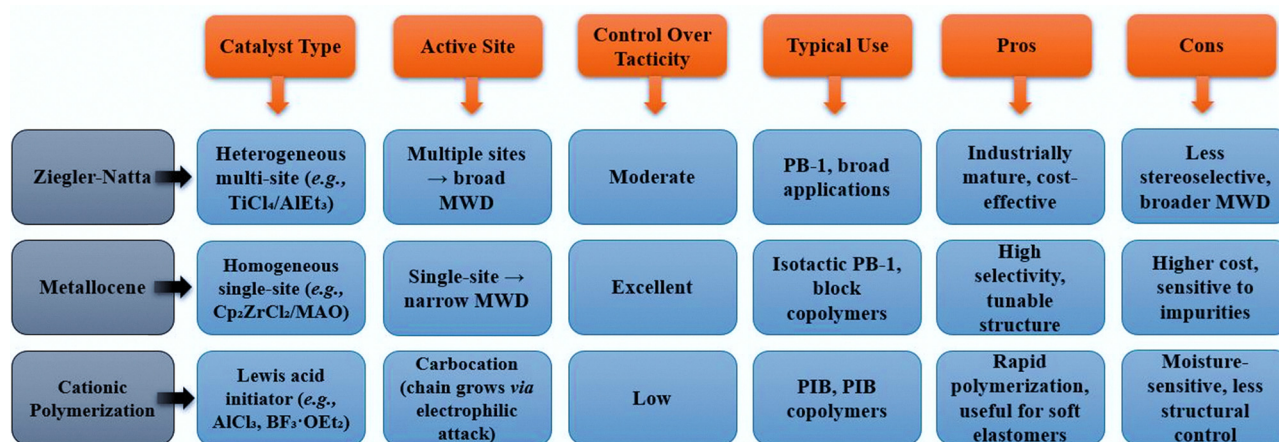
| | Catalyst Type | Active Site | Control Over Tacticity | Typical Use | Pros | Cons |
|---|---|---|---|---|---|---|
| Ziegler-Natta | Heterogeneous multi-site (*e.g.,* $TiCl_4/AlEt_3$) | Multiple sites → broad MWD | Moderate | PB-1, broad applications | Industrially mature, cost-effective | Less stereoselective, broader MWD |
| Metallocene | Homogeneous single-site (*e.g.,* $Cp_2ZrCl_2$/MAO) | Single-site → narrow MWD | Excellent | Isotactic PB-1, block copolymers | High selectivity, tunable structure | Higher cost, sensitive to impurities |
| Cationic Polymerization | Lewis acid initiator (*e.g.,* $AlCl_3$, $BF_3 \cdot OEt_2$) | Carbocation (chain grows *via* electrophilic attack) | Low | PIB, PIB copolymers | Rapid polymerization, useful for soft elastomers | Moisture-sensitive, less structural control |